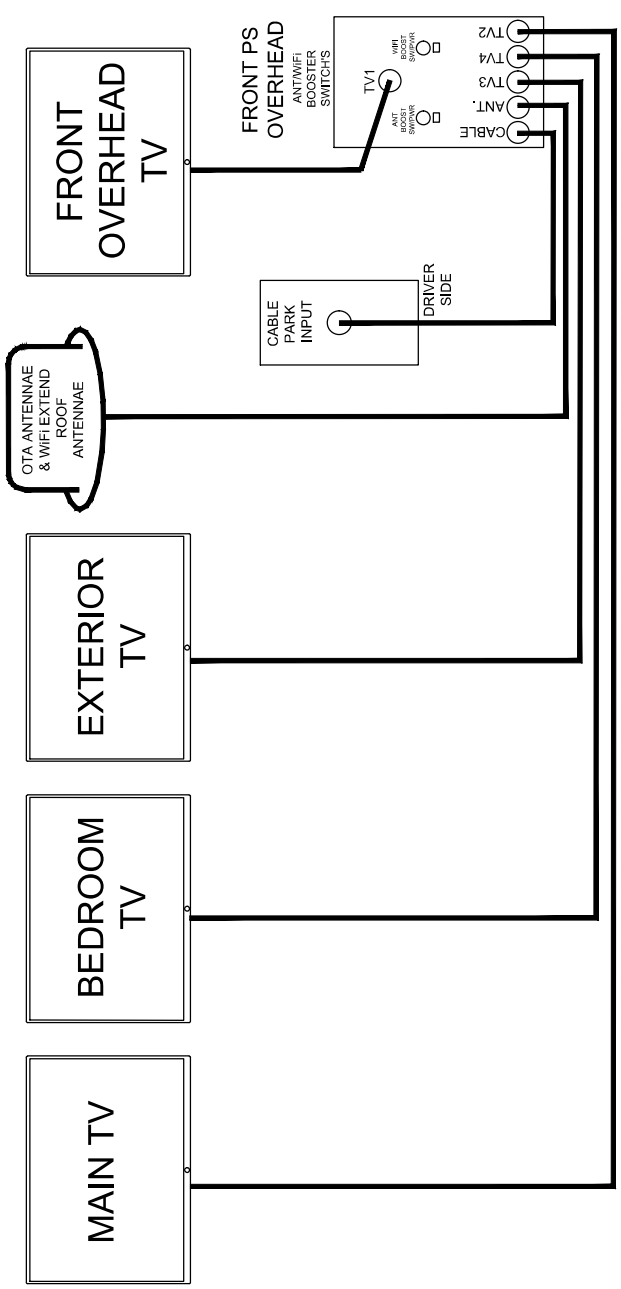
FRONT OVERHEAD TV

FRONT PS OVERHEAD

ANT/WiFi BOOSTER SWITCH'S

TV1

WiFi BOOST SW/PWR

ANT BOOST SW/PWR

CABLE

ANT.

TV3

TV4

TV2

CABLE PARK INPUT

DRIVER SIDE

OTA ANTENNAE & WiFi EXTEND ROOF ANTENNAE

EXTERIOR TV

BEDROOM TV

MAIN TV